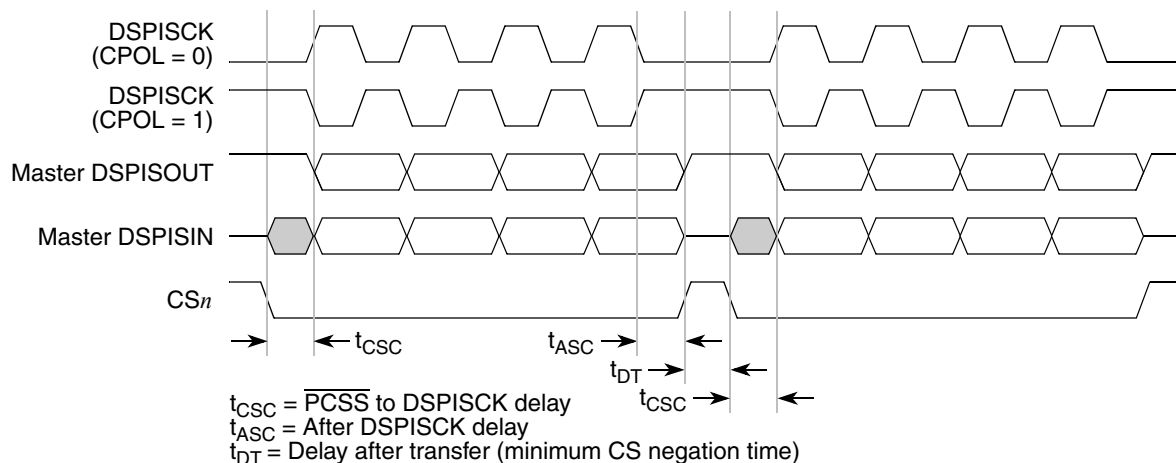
DSPISCK (CPOL = 0)

DSPISCK (CPOL = 1)

Master DSPISOUT

Master DSPISIN

CS$n$

$t_{CSC}$

$t_{ASC}$

$t_{DT}$

$t_{CSC}$

$t_{CSC}$ = $\overline{PCSS}$ to DSPISCK delay
$t_{ASC}$ = After DSPISCK delay
$t_{DT}$ = Delay after transfer (minimum CS negation time)